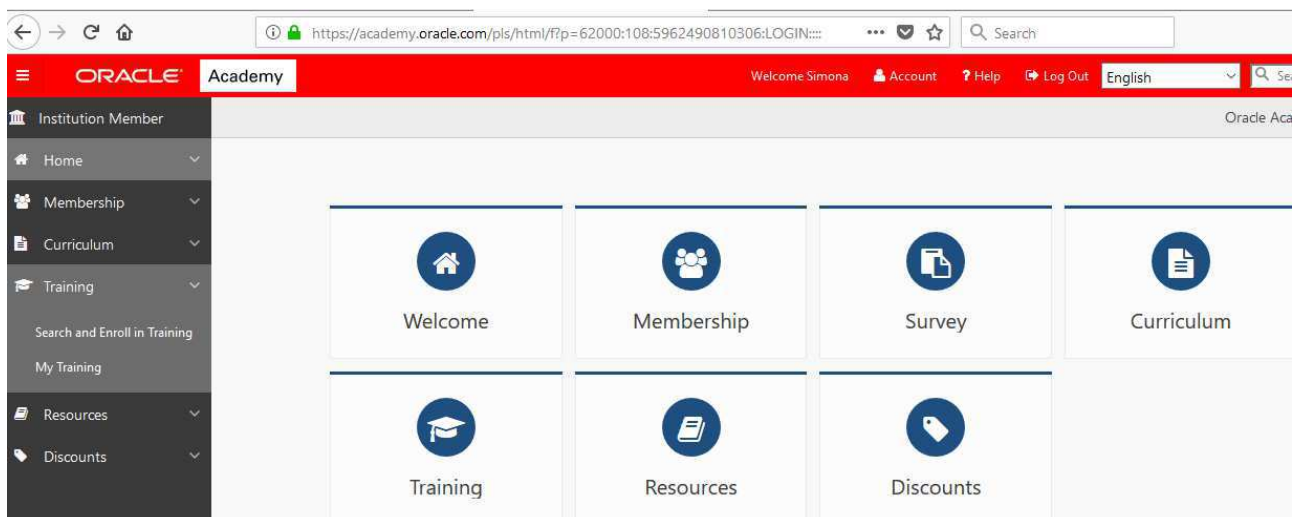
https://academy.oracle.com/pls/html/f?p=62000:108:5962490810306:LOGIN:::

Search

ORACLE Academy

Welcome Simona Account ? Help Log Out English

Institution Member

Oracle Aca

Home

Membership

Curriculum

Training

Search and Enroll in Training

My Training

Resources

Discounts

Welcome

Membership

Survey

Curriculum

Training

Resources

Discounts